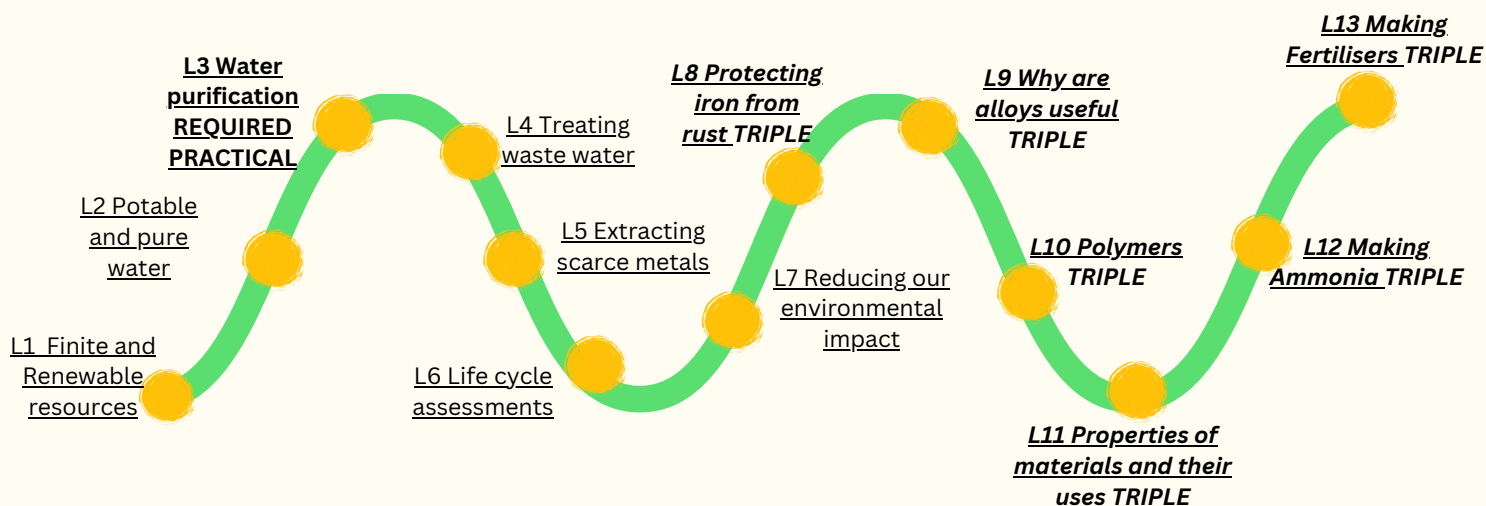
L1 Finite and Renewable resources

L2 Potable and pure water

L3 Water purification REQUIRED PRACTICAL

L4 Treating waste water

L5 Extracting scarce metals

L6 Life cycle assessments

L7 Reducing our environmental impact

L8 Protecting iron from rust TRIPLE

L9 Why are alloys useful TRIPLE

L10 Polymers TRIPLE

L11 Properties of materials and their uses TRIPLE

L12 Making Ammonia TRIPLE

L13 Making Fertilisers TRIPLE